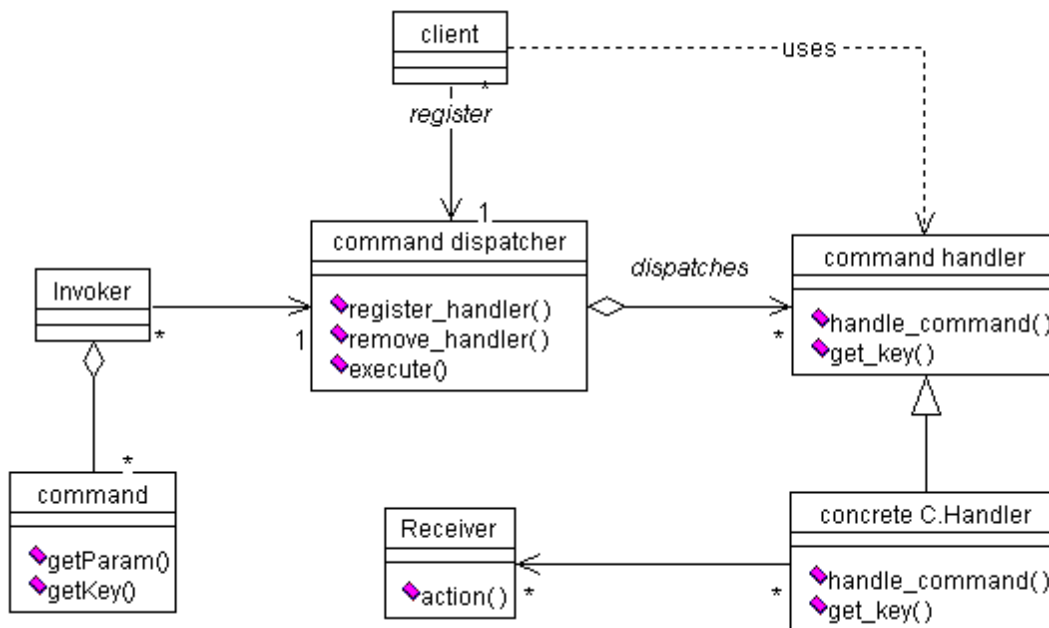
client

uses

*

register

1

command dispatcher

register_handler()
remove_handler()
execute()

dispatches

command handler

handle_command()
get_key()

Invoker

*

1

*

*

command

getParam()
getKey()

Receiver

action()

*

*

concrete C.Handler

handle_command()
get_key()